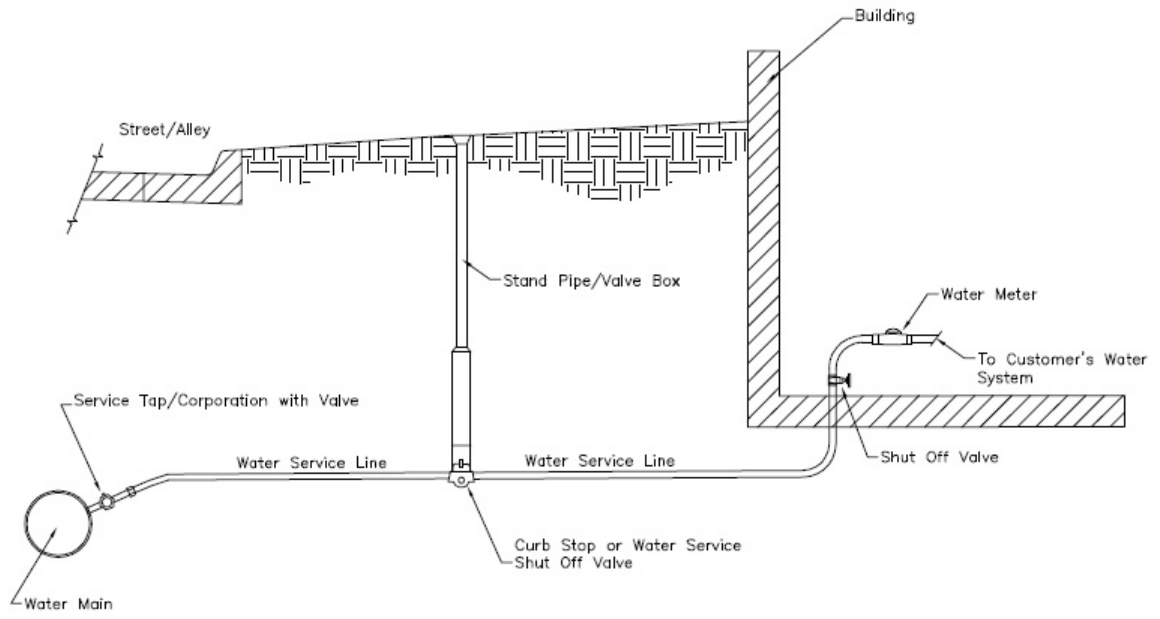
Building

Street/Alley

Stand Pipe/Valve Box

Water Meter

To Customer's Water System

Service Tap/Corporation with Valve

Water Service Line

Water Service Line

Shut Off Valve

Curb Stop or Water Service Shut Off Valve

Water Main